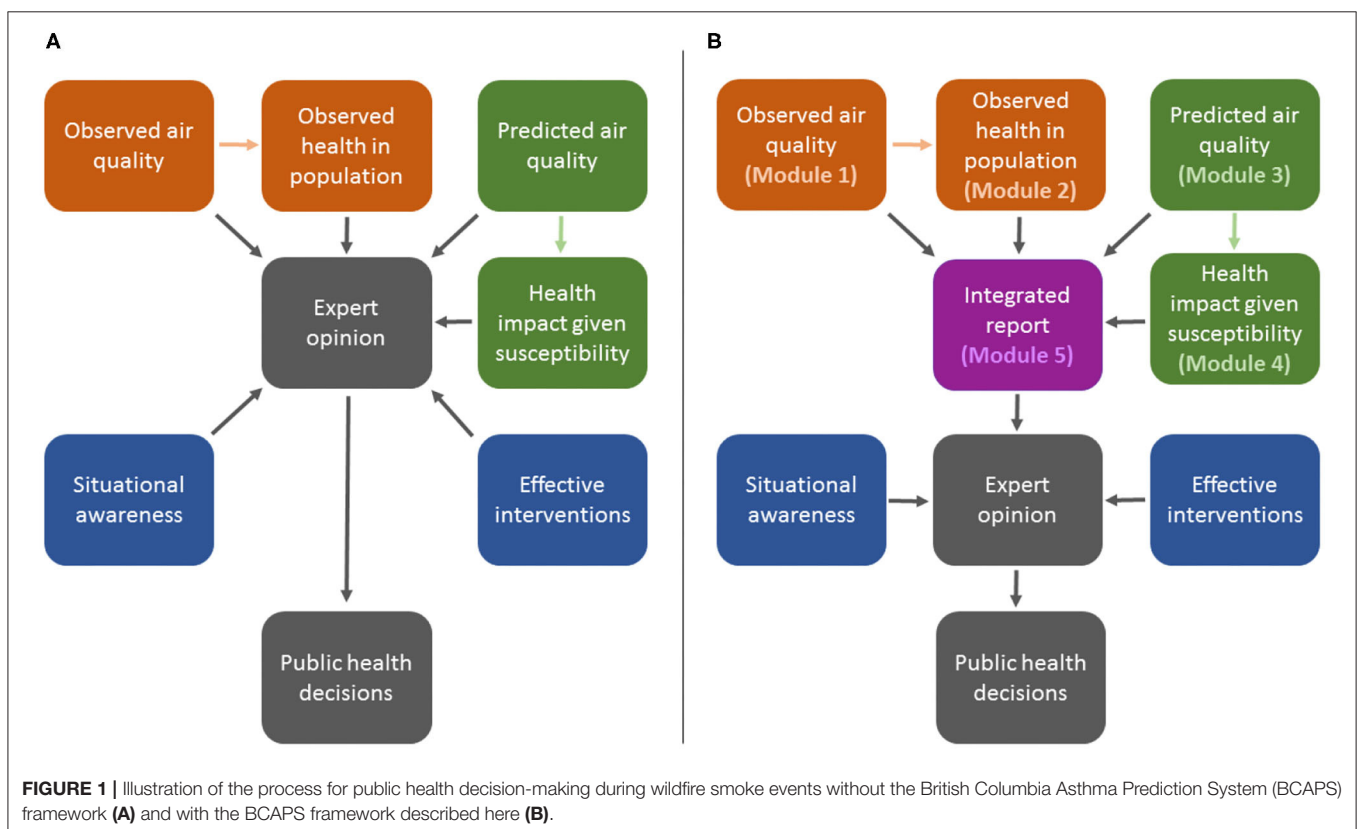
A

Observed air quality

Observed health in population

Predicted air quality

Expert opinion

Health impact given susceptibility

Situational awareness

Effective interventions

Public health decisions

B

Observed air quality (Module 1)

Observed health in population (Module 2)

Predicted air quality (Module 3)

Integrated report (Module 5)

Health impact given susceptibility (Module 4)

Situational awareness

Expert opinion

Effective interventions

Public health decisions

FIGURE 1 | Illustration of the process for public health decision-making during wildfire smoke events without the British Columbia Asthma Prediction System (BCAPS) framework (A) and with the BCAPS framework described here (B).